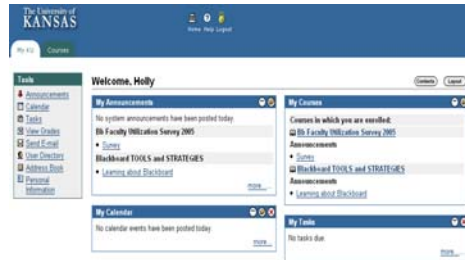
The University of
KANSAS

Home Help Logout

My KU Courses

Tools
Announcements
Calendar
Tasks
View Grades
Send E-mail
User Directory
Address Book
Personal Information

Welcome, Holly

Content Layout

My Announcements
No system announcements have been posted today.
Bb Faculty Utilization Survey 2005
• Survey
Blackboard TOOLS and STRATEGIES
• Learning about Blackboard
more...

My Calendar
No calendar events have been posted today.
more...

My Courses
Courses in which you are enrolled:
Bb Faculty Utilization Survey 2005
Announcements
• Survey
Blackboard TOOLS and STRATEGIES
Announcements
• Learning about Blackboard

My Tasks
No tasks due.
more...